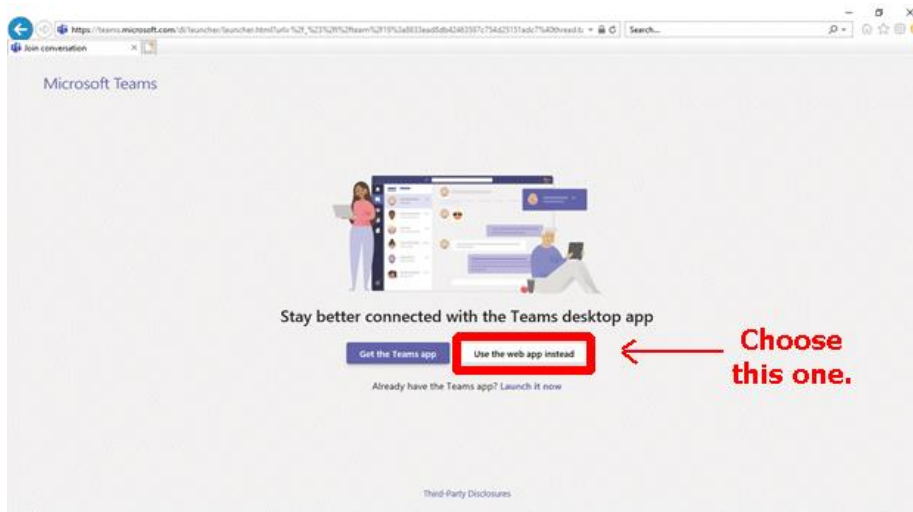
https://teams.microsoft.com/dl/launcher/launcher.html?url=%2f_%23%2fl%2fteam%2f19%3a8633ead0db42463387c754d25131adc7%40thread.s

Search...

Join conversation

Microsoft Teams

Stay better connected with the Teams desktop app

Get the Teams app

Use the web app instead

Choose this one.

Already have the Teams app? Launch it now

Third-Party Disclosures